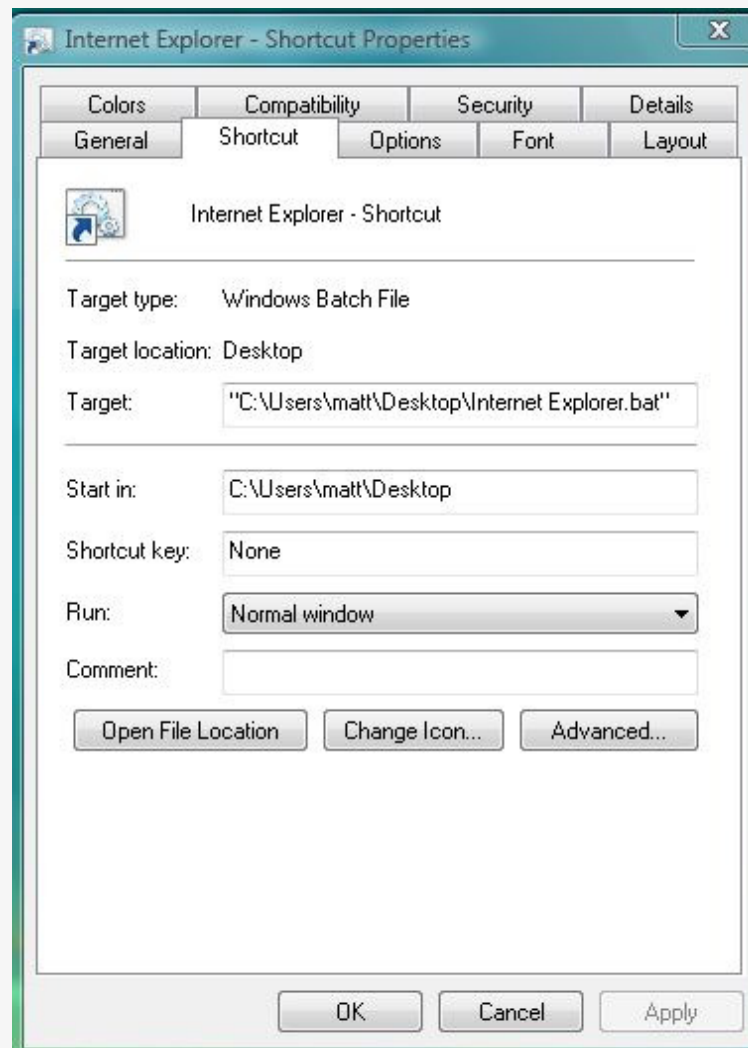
Internet Explorer - Shortcut Properties

Colors | Compatibility | Security | Details
General | Shortcut | Options | Font | Layout

Internet Explorer - Shortcut

Target type: Windows Batch File

Target location: Desktop

Target: "C:\Users\matt\Desktop\Internet Explorer.bat"

Start in: C:\Users\matt\Desktop

Shortcut key: None

Run: Normal window

Comment:

Open File Location
Change Icon...
Advanced...

OK
Cancel
Apply